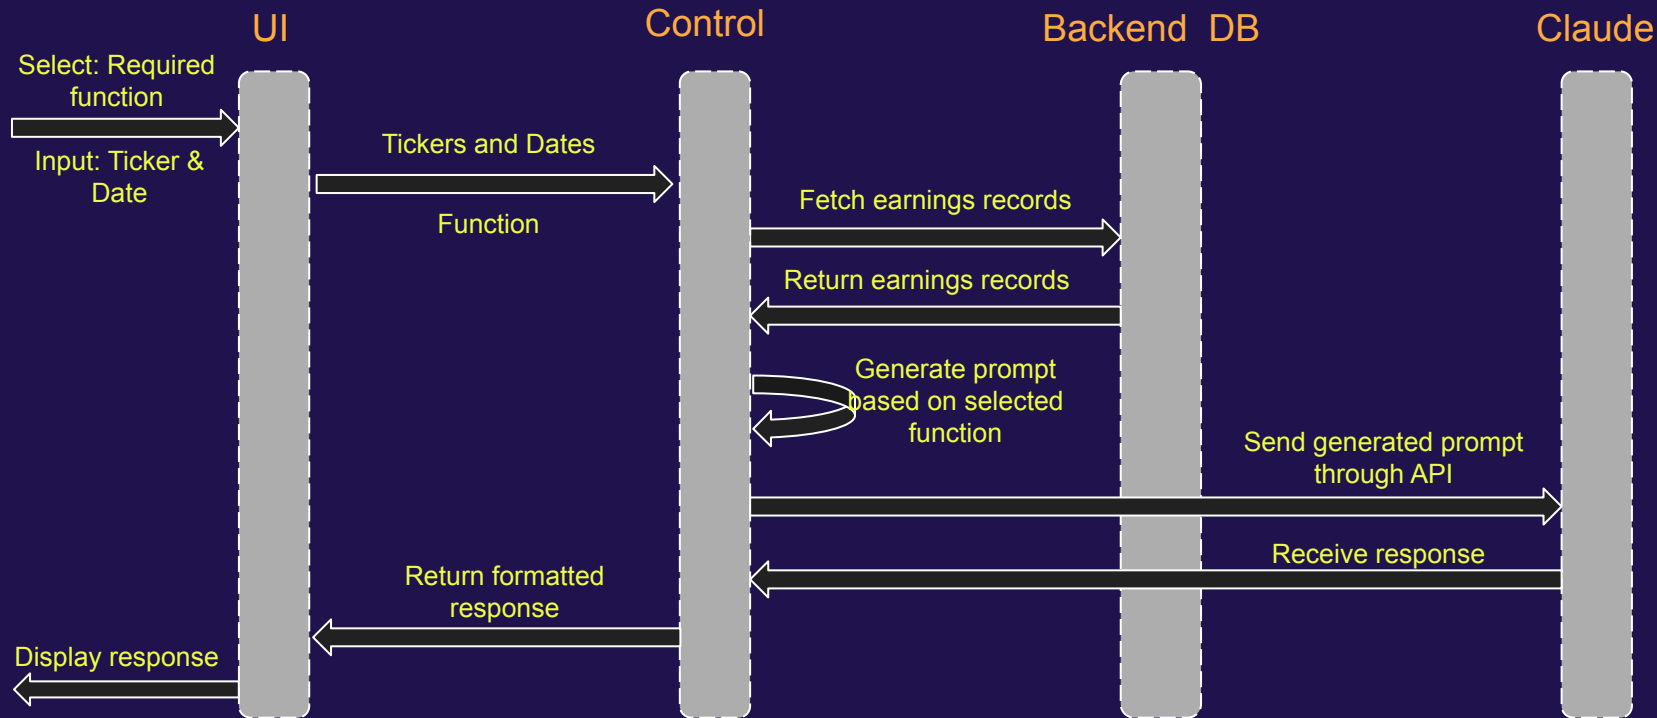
UI

Control

Backend DB

Claude

Select: Required function

Input: Ticker & Date

Tickers and Dates

Function

Fetch earnings records

Return earnings records

Generate prompt based on selected function

Send generated prompt through API

Receive response

Return formatted response

Display response